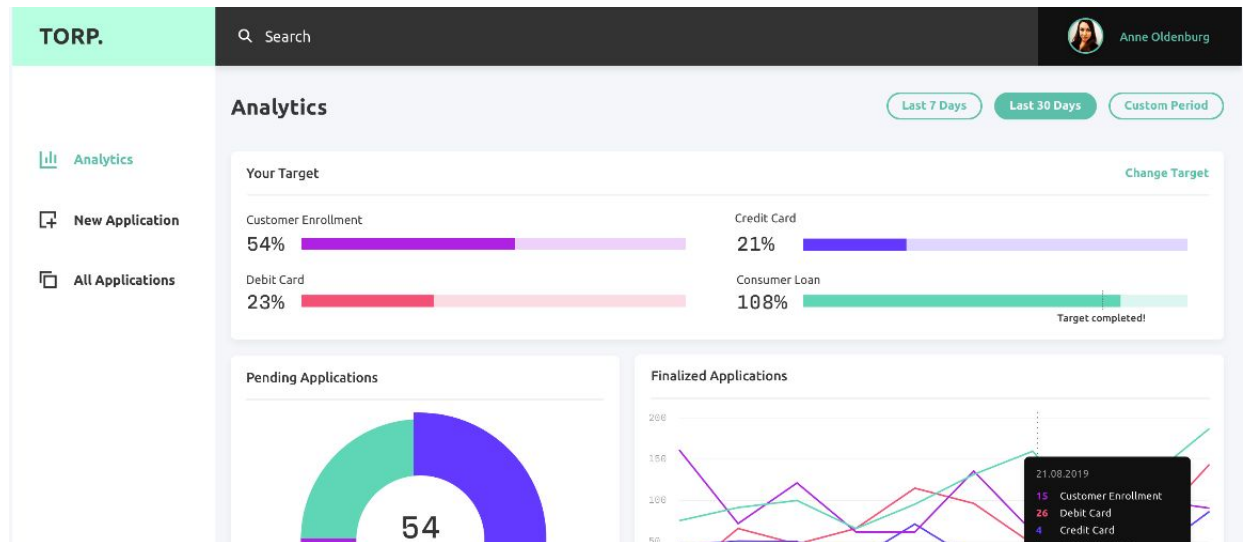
TORP.

Search

Anne Oldenburg

Analytics

Last 7 Days
Last 30 Days
Custom Period

Analytics
New Application
All Applications

Your Target
Change Target

Customer Enrollment
54%

Credit Card
21%

Debit Card
23%

Consumer Loan
108%
Target completed!

Pending Applications

54

Finalized Applications

200
150
100
50

21.08.2019
15 Customer Enrollment
26 Debit Card
4 Credit Card